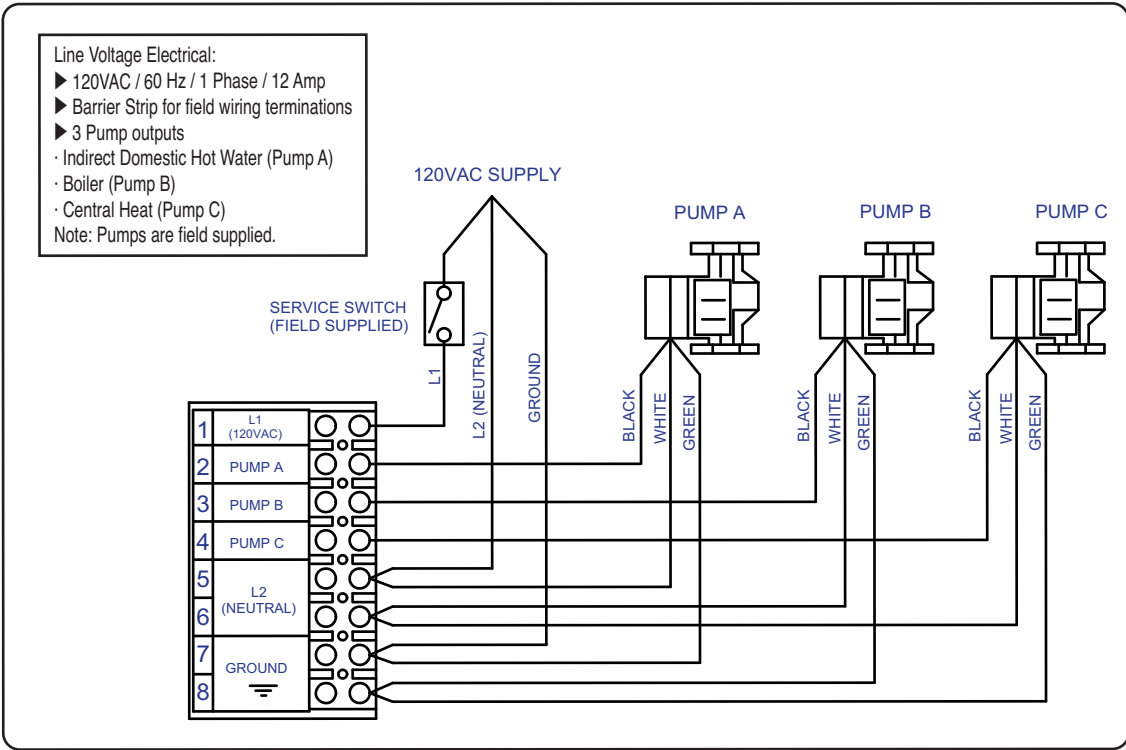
Line Voltage Electrical:
▶ 120VAC / 60 Hz / 1 Phase / 12 Amp
▶ Barrier Strip for field wiring terminations
▶ 3 Pump outputs
· Indirect Domestic Hot Water (Pump A)
· Boiler (Pump B)
· Central Heat (Pump C)
Note: Pumps are field supplied.

120VAC SUPPLY

PUMP A
PUMP B
PUMP C

SERVICE SWITCH
(FIELD SUPPLIED)

L1
L2 (NEUTRAL)
GROUND

BLACK
WHITE
GREEN
BLACK
WHITE
GREEN
BLACK
WHITE
GREEN

1 L1 (120VAC)
2 PUMP A
3 PUMP B
4 PUMP C
5
L2 (NEUTRAL)
6
7
GROUND
8